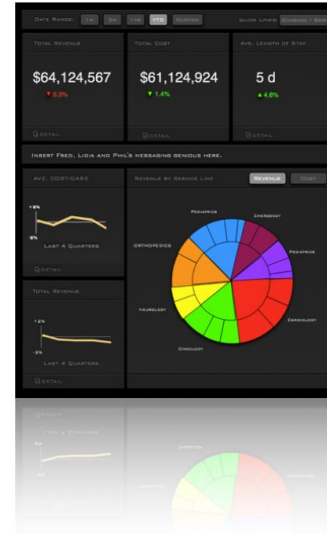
Date Range: 1M 3M 1M YTD Custom

Quick Links: Dividend / Serv

Total Revenue

$64,124,567

▼ 0.3%

Detail

Total Cost

$61,124,924

▼ 1.4%

Detail

Ave. Length of Stay

5 d

▲ 4.8%

Detail

Insert Fred, Lidia and Phil's messaging genius here.

Ave. Cost/Case

+8%

-8%

Last 4 Quarters

Detail

Revenue by Service Line

Revenue

Cost

Pediatrics

Emergency

Pediatrics

Orthopedics

Neurology

Cardiology

Oncology

Total Revenue

+12%

-3%

Last 4 Quarters

Detail